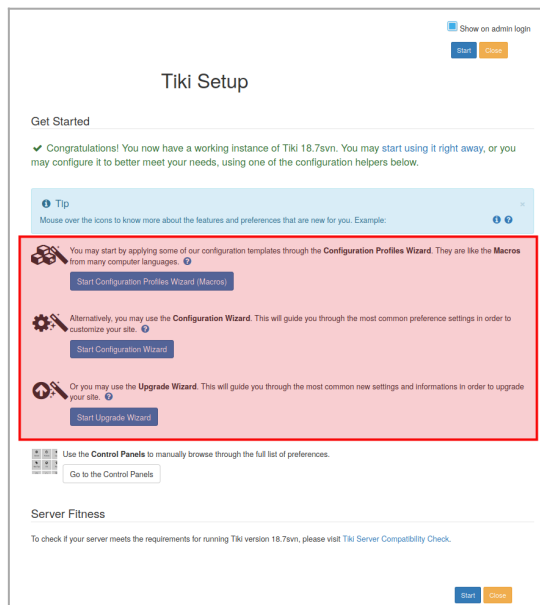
Show on admin login

Start Close

Tiki Setup

Get Started

✔ Congratulations! You now have a working instance of Tiki 18.7svn. You may start using it right away, or you may configure it to better meet your needs, using one of the configuration helpers below.

Tip

×

Mouse over the icons to know more about the features and preferences that are new for you. Example:

You may start by applying some of our configuration templates through the **Configuration Profiles Wizard**. They are like the **Macros** from many computer languages.

Start Configuration Profiles Wizard (Macros)

Alternatively, you may use the **Configuration Wizard**. This will guide you through the most common preference settings in order to customize your site.

Start Configuration Wizard

Or you may use the **Upgrade Wizard**. This will guide you through the most common new settings and informations in order to upgrade your site.

Start Upgrade Wizard

Use the **Control Panels** to manually browse through the full list of preferences.

Go to the Control Panels

Server Fitness

To check if your server meets the requirements for running Tiki version 18.7svn, please visit Tiki Server Compatibility Check.

Start Close